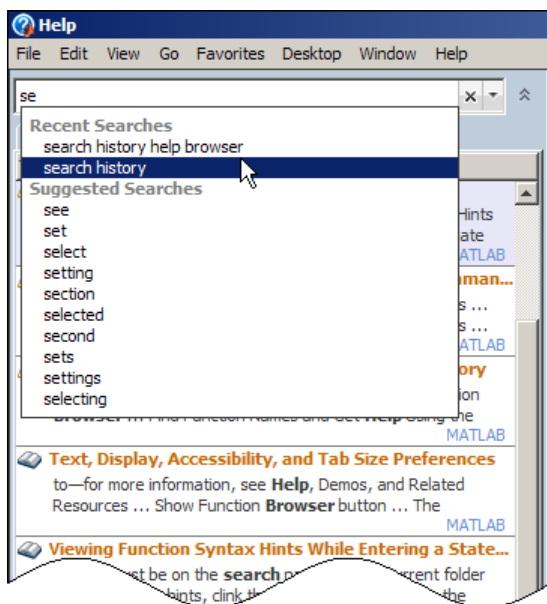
Help

File Edit View Go Favorites Desktop Window Help

se

Recent Searches
search history help browser
search history
Suggested Searches
see
set
select
setting
section
selected
second
sets
settings
selecting

Hints
ate
MATLAB
man...
s ...
s ...
MATLAB
ory
ion
Browser ... Find Function Names and Get Help Using the
MATLAB

Text, Display, Accessibility, and Tab Size Preferences
to—for more information, see Help, Demos, and Related Resources ... Show Function Browser button ... The
MATLAB

Viewing Function Syntax Hints While Entering a State...
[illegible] be on the search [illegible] current folder
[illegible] hints, click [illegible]